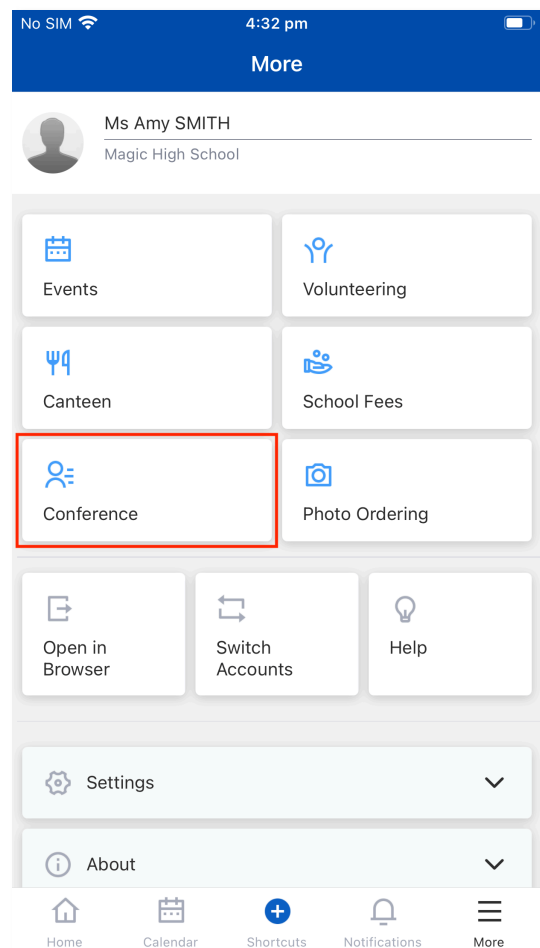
No SIM 4:32 pm

More

Ms Amy SMITH
Magic High School

Events

Volunteering

Canteen

School Fees

Conference

Photo Ordering

Open in Browser

Switch Accounts

Help

Settings

About

Home Calendar Shortcuts Notifications More